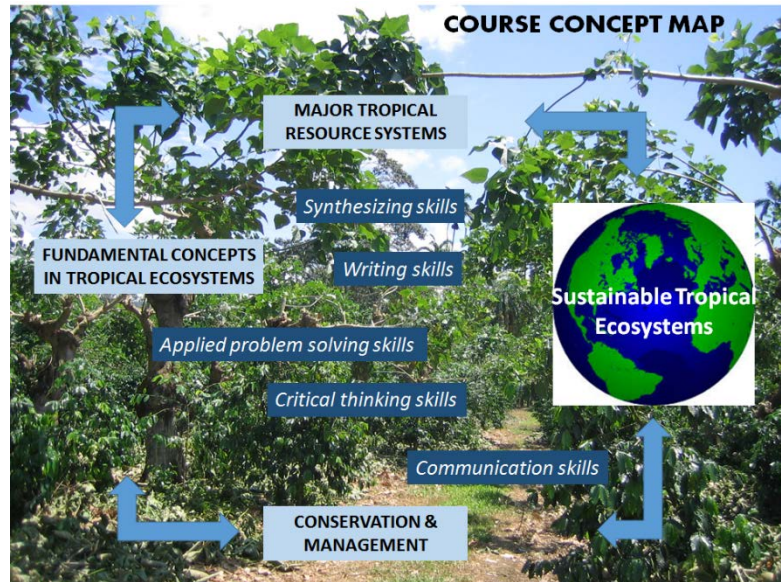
COURSE CONCEPT MAP

MAJOR TROPICAL RESOURCE SYSTEMS

FUNDAMENTAL CONCEPTS IN TROPICAL ECOSYSTEMS

Synthesizing skills

Writing skills

Sustainable Tropical Ecosystems

Applied problem solving skills

Critical thinking skills

Communication skills

CONSERVATION & MANAGEMENT